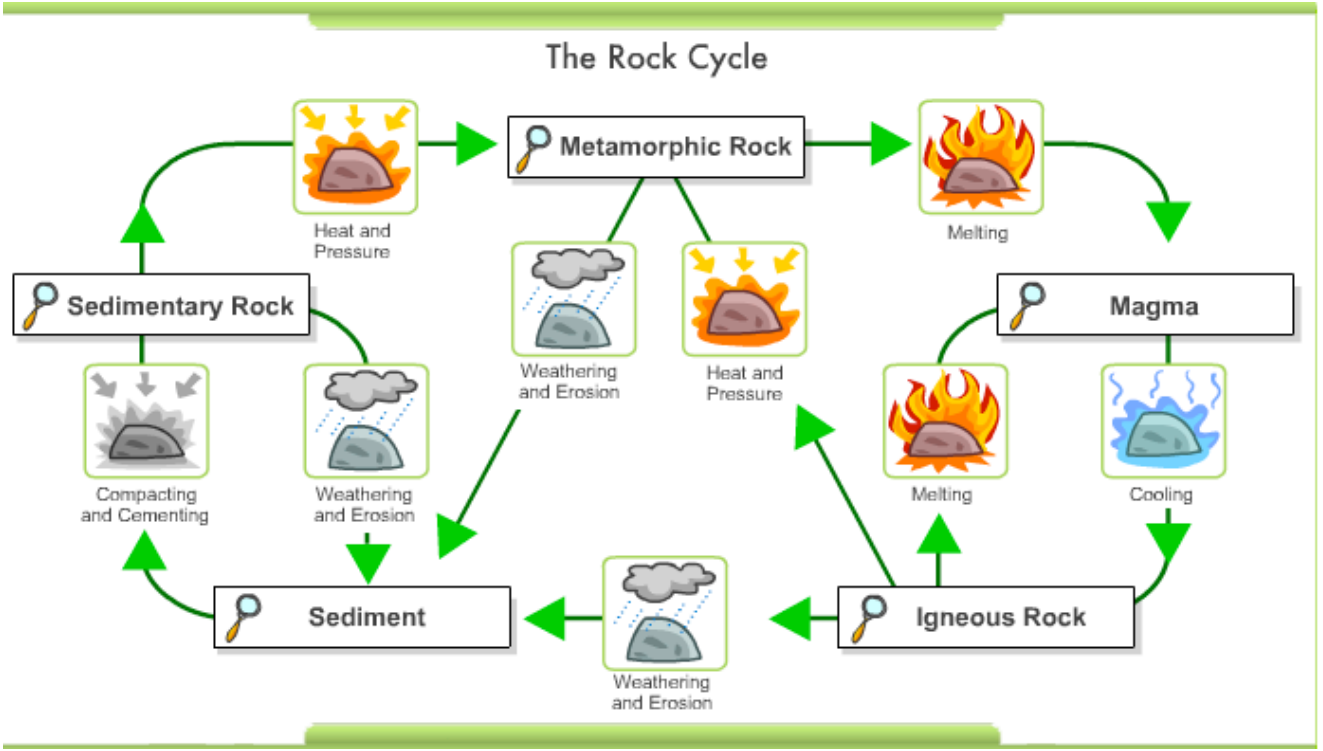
The Rock Cycle

Heat and Pressure

Metamorphic Rock

Melting

Sedimentary Rock

Weathering and Erosion

Heat and Pressure

Magma

Compacting and Cementing

Weathering and Erosion

Melting

Cooling

Sediment

Weathering and Erosion

Igneous Rock